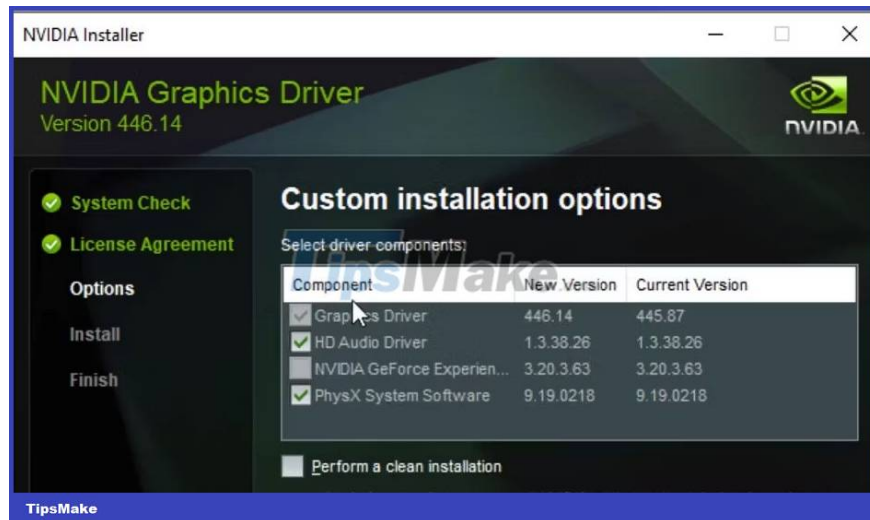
NVIDIA Installer

NVIDIA Graphics Driver
Version 446.14

NVIDIA

System Check
License Agreement
Options
Install
Finish

Custom installation options

Select driver components:

TipsMake

| Component | New Version | Current Version |
|---|---|---|
| Graphics Driver | 446.14 | 445.87 |
| HD Audio Driver | 1.3.38.26 | 1.3.38.26 |
| NVIDIA GeForce Experien... | 3.20.3.63 | 3.20.3.63 |
| PhysX System Software | 9.19.0218 | 9.19.0218 |

Perform a clean installation

TipsMake